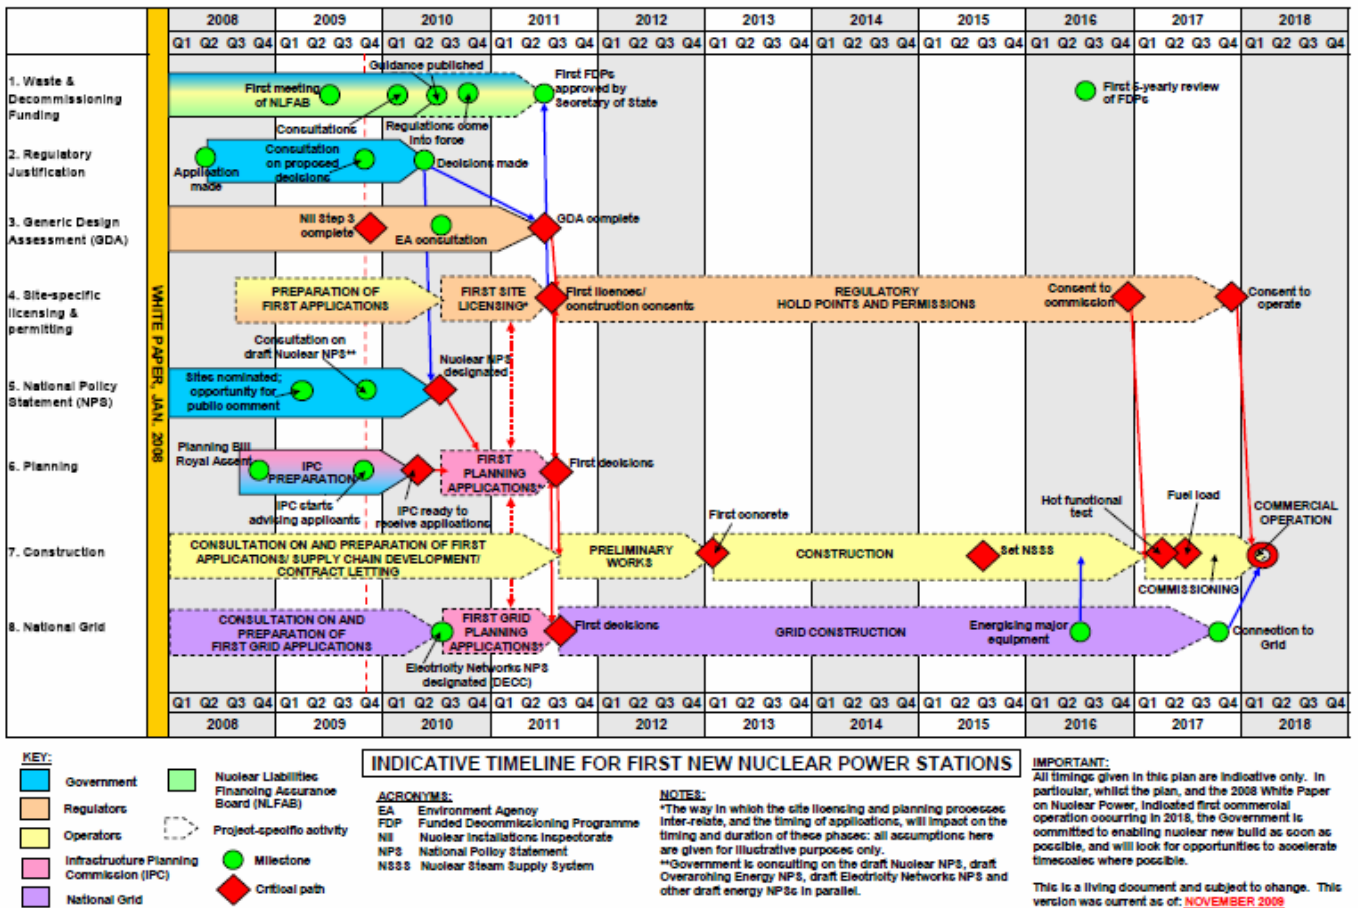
| | 2008 | 2009 | 2010 | 2011 | 2012 | 2013 | 2014 | 2015 | 2016 | 2017 | 2018 |
|---|---|---|---|---|---|---|---|---|---|---|---|
| | Q1 Q2 Q3 Q4 | Q1 Q2 Q3 Q4 | Q1 Q2 Q3 Q4 | Q1 Q2 Q3 Q4 | Q1 Q2 Q3 Q4 | Q1 Q2 Q3 Q4 | Q1 Q2 Q3 Q4 | Q1 Q2 Q3 Q4 | Q1 Q2 Q3 Q4 | Q1 Q2 Q3 Q4 | Q1 Q2 Q3 Q4 |

WHITE PAPER, JAN. 2008

1. Waste & Decommissioning Funding

First meeting of NLFAB
Guidance published
Consultations
Regulations come into force
First FDPs approved by Secretary of State
First 5-yearly review of FDPs

2. Regulatory Justification

Application made
Consultation on proposed decisions
Decisions made

3. Generic Design Assessment (GDA)

NII Step 3 complete
EA consultation
GDA complete

4. Site-specific licensing & permitting

PREPARATION OF FIRST APPLICATIONS
FIRST SITE LICENSING*
First licences/ construction consents
REGULATORY HOLD POINTS AND PERMISSIONS
Consent to commission
Consent to operate

5. National Policy Statement (NPS)

Sites nominated; opportunity for public comment
Consultation on draft Nuclear NPS**
Nuclear NPS designated

6. Planning

Planning Bill Royal Assent
IPC PREPARATION
IPC starts advising applicants
IPC ready to receive applications
FIRST PLANNING APPLICATIONS*
First decisions

7. Construction

CONSULTATION ON AND PREPARATION OF FIRST APPLICATIONS/ SUPPLY CHAIN DEVELOPMENT/ CONTRACT LETTING
PRELIMINARY WORKS
First concrete
CONSTRUCTION
Set NSSS
Hot functional test
Fuel load
COMMISSIONING
COMMERCIAL OPERATION

8. National Grid

CONSULTATION ON AND PREPARATION OF FIRST GRID APPLICATIONS
FIRST GRID PLANNING APPLICATIONS*
Electricity Networks NPS designated (DECC)
First decisions
GRID CONSTRUCTION
Energising major equipment
Connection to Grid

| | Q1 Q2 Q3 Q4 | Q1 Q2 Q3 Q4 | Q1 Q2 Q3 Q4 | Q1 Q2 Q3 Q4 | Q1 Q2 Q3 Q4 | Q1 Q2 Q3 Q4 | Q1 Q2 Q3 Q4 | Q1 Q2 Q3 Q4 | Q1 Q2 Q3 Q4 | Q1 Q2 Q3 Q4 | Q1 Q2 Q3 Q4 |
|---|---|---|---|---|---|---|---|---|---|---|---|
| | 2008 | 2009 | 2010 | 2011 | 2012 | 2013 | 2014 | 2015 | 2016 | 2017 | 2018 |

KEY:
Government
Regulators
Operators
Infrastructure Planning Commission (IPC)
National Grid
Nuclear Liabilities Financing Assurance Board (NLFAB)
Project-specific activity
Milestone
Critical path

INDICATIVE TIMELINE FOR FIRST NEW NUCLEAR POWER STATIONS

ACRONYMS:
EA Environment Agency
FDP Funded Decommissioning Programme
NII Nuclear Installations Inspectorate
NPS National Policy Statement
NSSS Nuclear Steam Supply System

NOTES:
*The way in which the site licensing and planning processes inter-relate, and the timing of applications, will impact on the timing and duration of these phases: all assumptions here are given for illustrative purposes only.
**Government is consulting on the draft Nuclear NPS, draft Overarching Energy NPS, draft Electricity Networks NPS and other draft energy NPSs in parallel.

IMPORTANT:
All timings given in this plan are indicative only. In particular, whilst the plan, and the 2008 White Paper on Nuclear Power, indicated first commercial operation occurring in 2018, the Government is committed to enabling nuclear new build as soon as possible, and will look for opportunities to accelerate timescales where possible.

This is a living document and subject to change. This version was current as of: NOVEMBER 2009